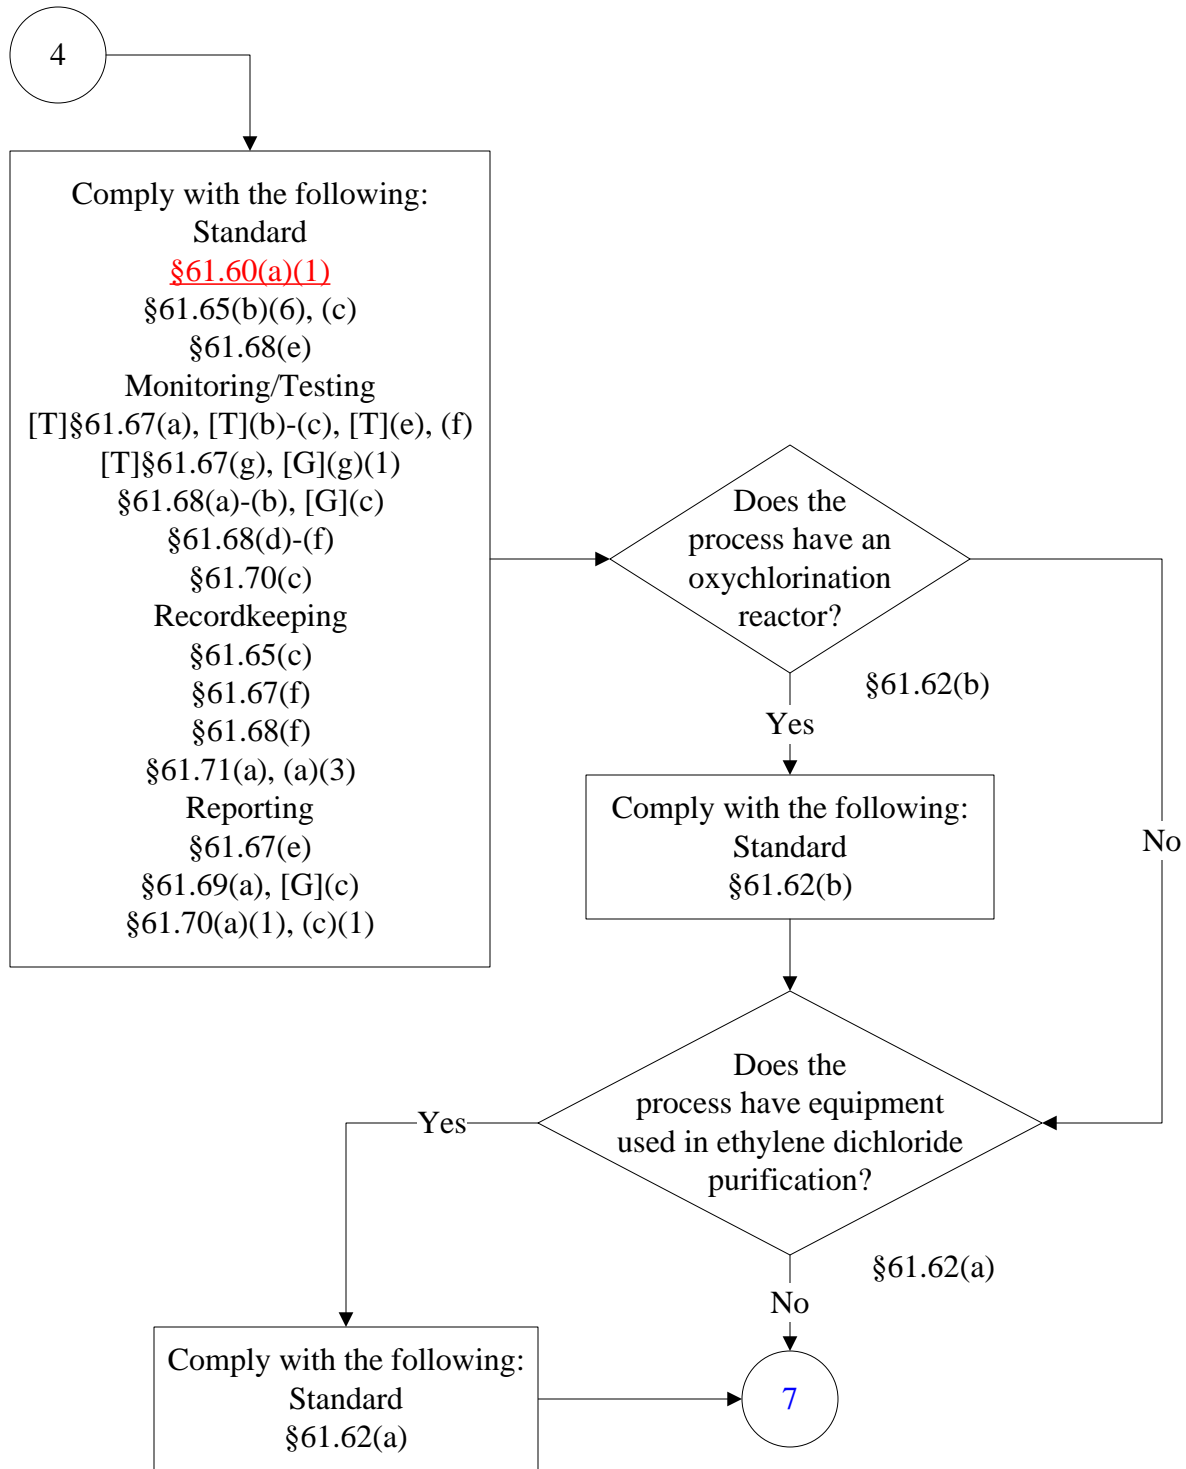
4

Comply with the following:
Standard
§61.60(a)(1)
§61.65(b)(6), (c)
§61.68(e)
Monitoring/Testing
[T]§61.67(a), [T](b)-(c), [T](e), (f)
[T]§61.67(g), [G](g)(1)
§61.68(a)-(b), [G](c)
§61.68(d)-(f)
§61.70(c)
Recordkeeping
§61.65(c)
§61.67(f)
§61.68(f)
§61.71(a), (a)(3)
Reporting
§61.67(e)
§61.69(a), [G](c)
§61.70(a)(1), (c)(1)

Does the process have an oxychlorination reactor?

§61.62(b)

Yes

No

Comply with the following:
Standard
§61.62(b)

Does the process have equipment used in ethylene dichloride purification?

§61.62(a)

Yes

No

Comply with the following:
Standard
§61.62(a)

7